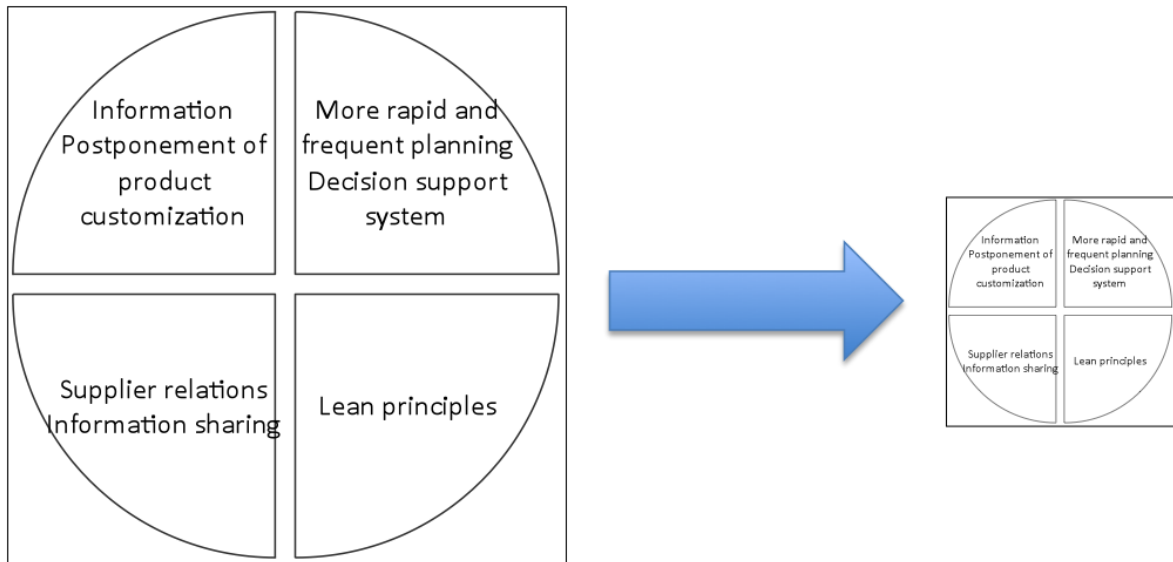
Information Postponement of product customization

More rapid and frequent planning Decision support system

Supplier relations Information sharing

Lean principles

Information Postponement of product customization

More rapid and frequent planning Decision support system

Supplier relations Information sharing

Lean principles